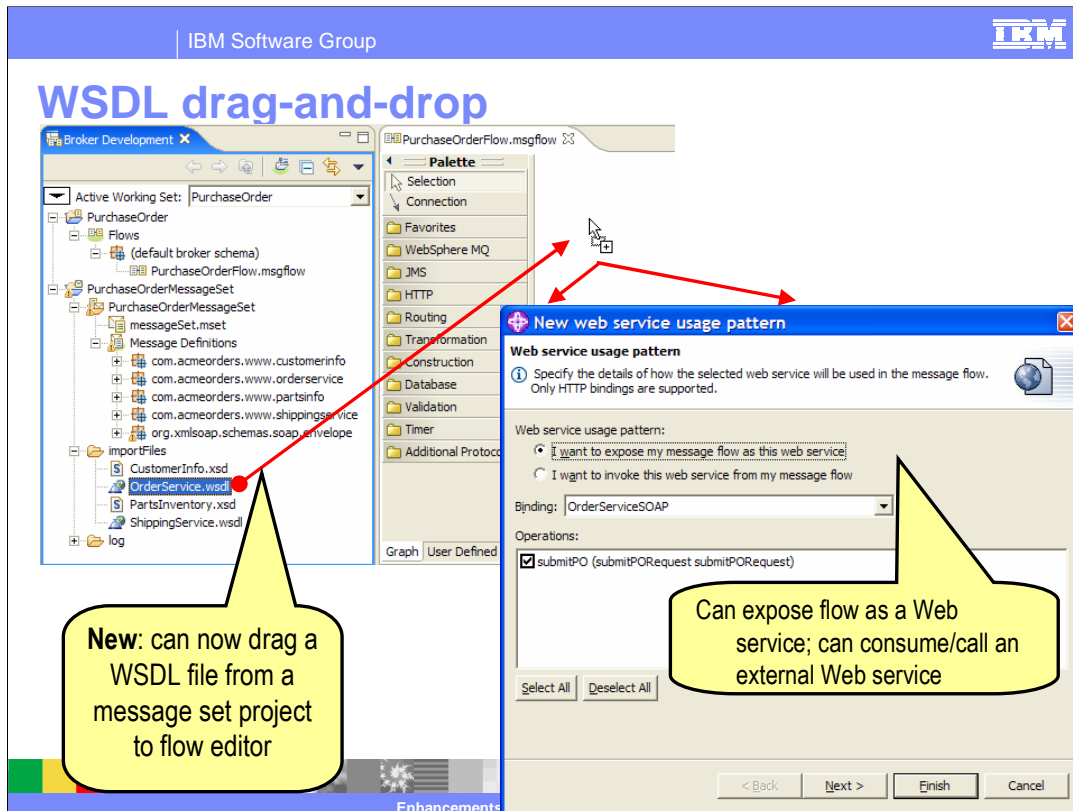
IBM Software Group

IBM

WSDL drag-and-drop

Broker Development

Active Working Set: PurchaseOrder

PurchaseOrder
Flows
(default broker schema)
PurchaseOrderFlow.msgflow
PurchaseOrderMessageSet
PurchaseOrderMessageSet
messageSet.mset
Message Definitions
com.acmeorders.www.customerinfo
com.acmeorders.www.orderservice
com.acmeorders.www.partsinfo
com.acmeorders.www.shippingservice
org.xmlsoap.schemas.soap.envelope
importFiles
CustomerInfo.xsd
OrderService.wsdl
PartsInventory.xsd
ShippingService.wsdl
log

PurchaseOrderFlow.msgflow

Palette
Selection
Connection
Favorites
WebSphere MQ
JMS
HTTP
Routing
Transformation
Construction
Database
Validation
Timer
Additional Protoco

Graph User Defined

New web service usage pattern

Web service usage pattern
Specify the details of how the selected web service will be used in the message flow. Only HTTP bindings are supported.

Web service usage pattern:
I want to expose my message flow as this web service
I want to invoke this web service from my message flow

Binding: OrderServiceSOAP

Operations:
submitPO (submitPORequest submitPORequest)

Select All Deselect All

< Back Next > Finish Cancel

Can expose flow as a Web service; can consume/call an external Web service

New: can now drag a WSDL file from a message set project to flow editor

Enhancements